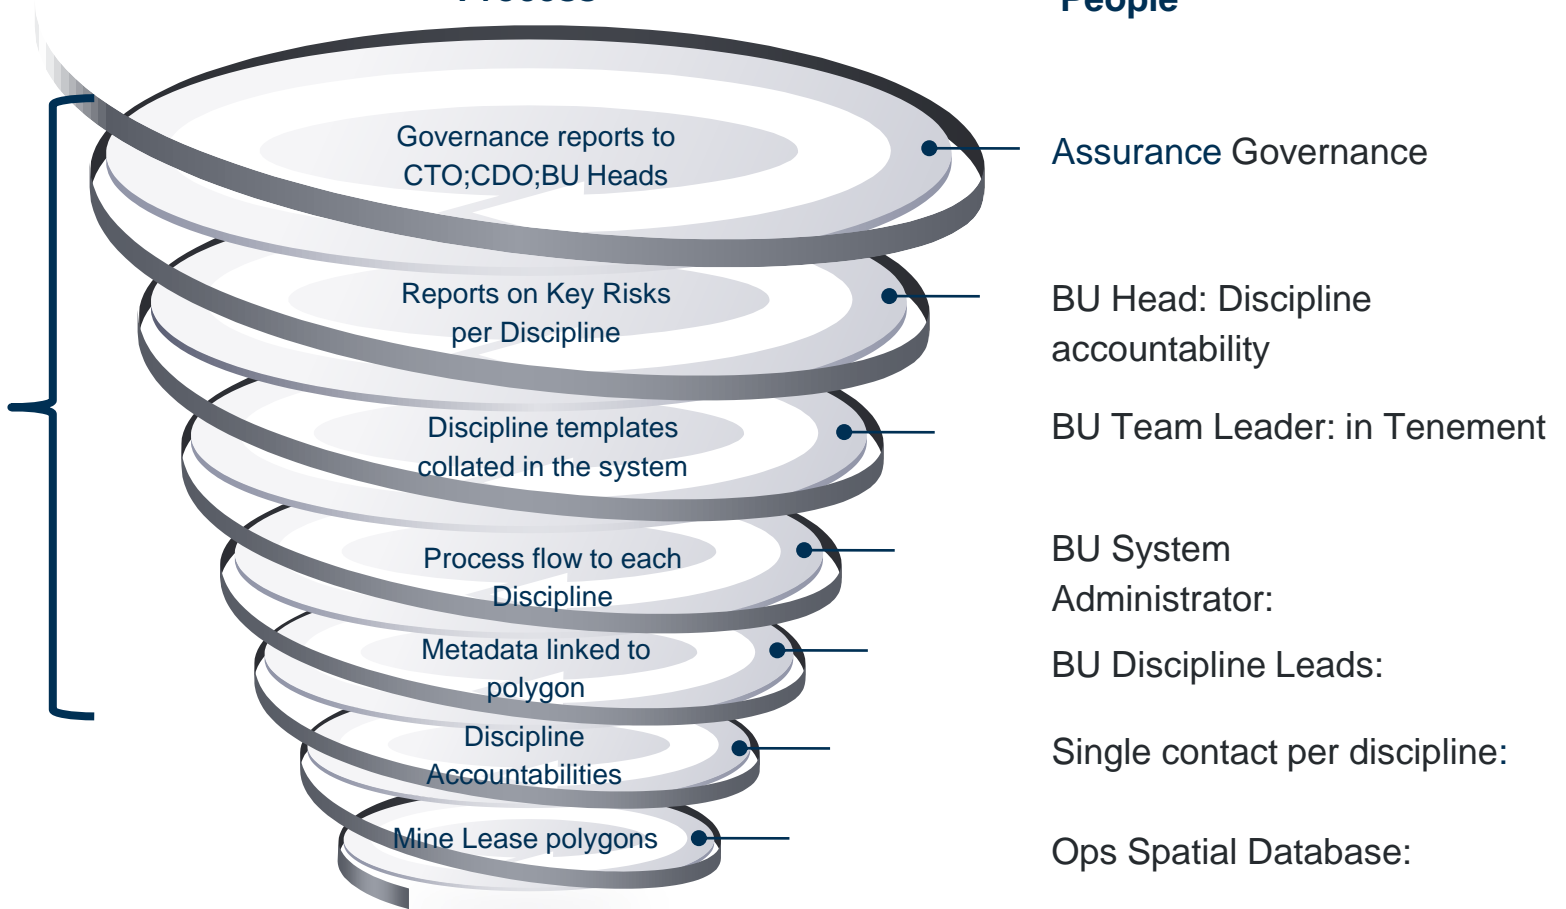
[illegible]

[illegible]

Governance reports to CTO;CDO;BU Heads

Assurance Governance

Reports on Key Risks per Discipline

BU Head: Discipline accountability

Discipline templates collated in the system

BU Team Leader: in Tenement

Process flow to each Discipline

BU System Administrator:

Metadata linked to polygon

BU Discipline Leads:

Discipline Accountabilities

Single contact per discipline:

Mine Lease polygons

Ops Spatial Database: